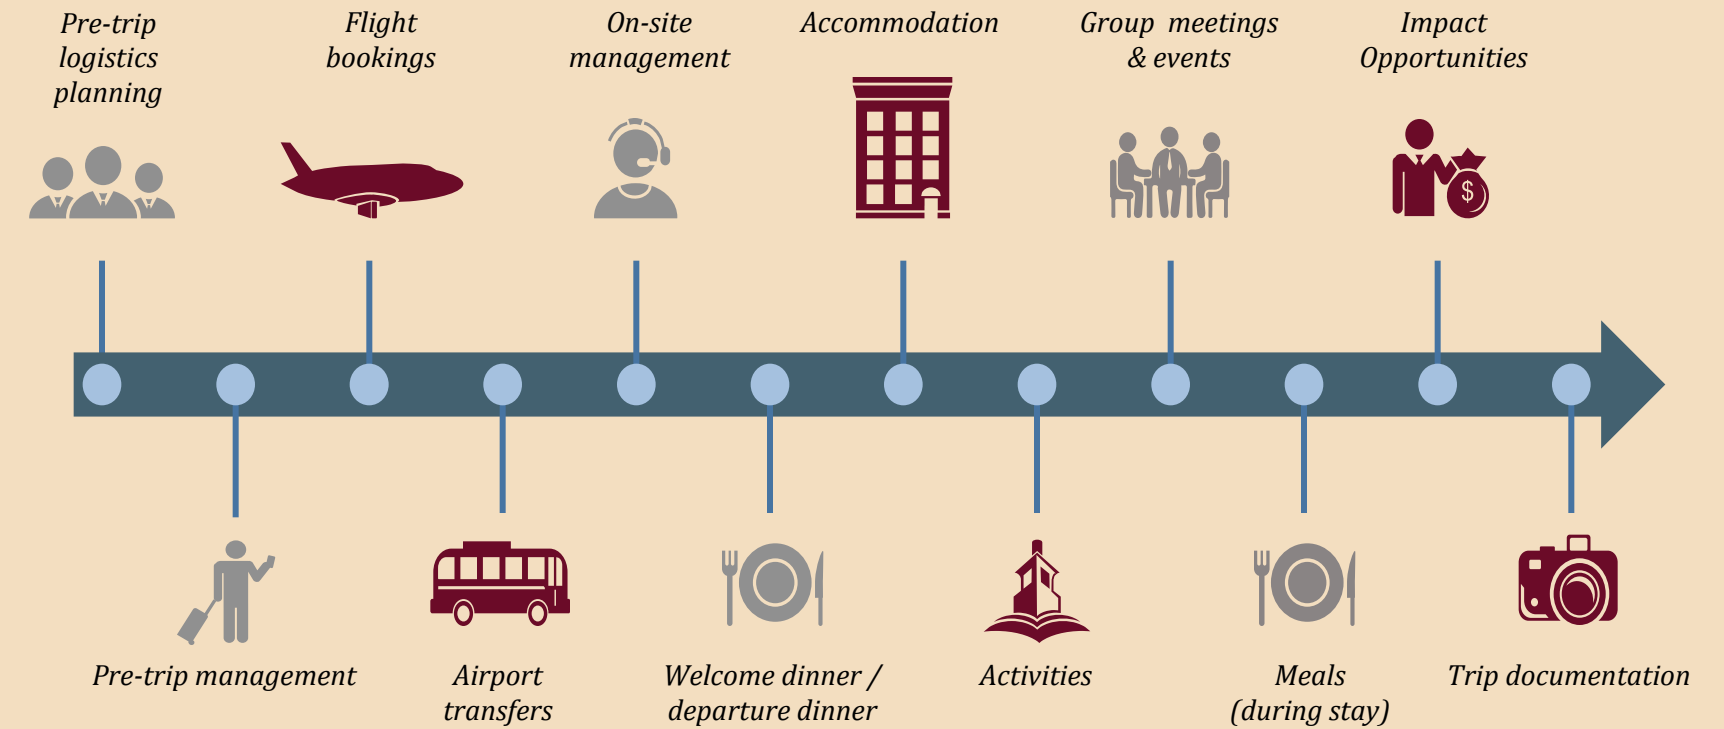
Pre-trip logistics planning

Flight bookings

On-site management

Accommodation

Group meetings & events

Impact Opportunities

$

Pre-trip management

Airport transfers

Welcome dinner / departure dinner

Activities

Meals (during stay)

Trip documentation